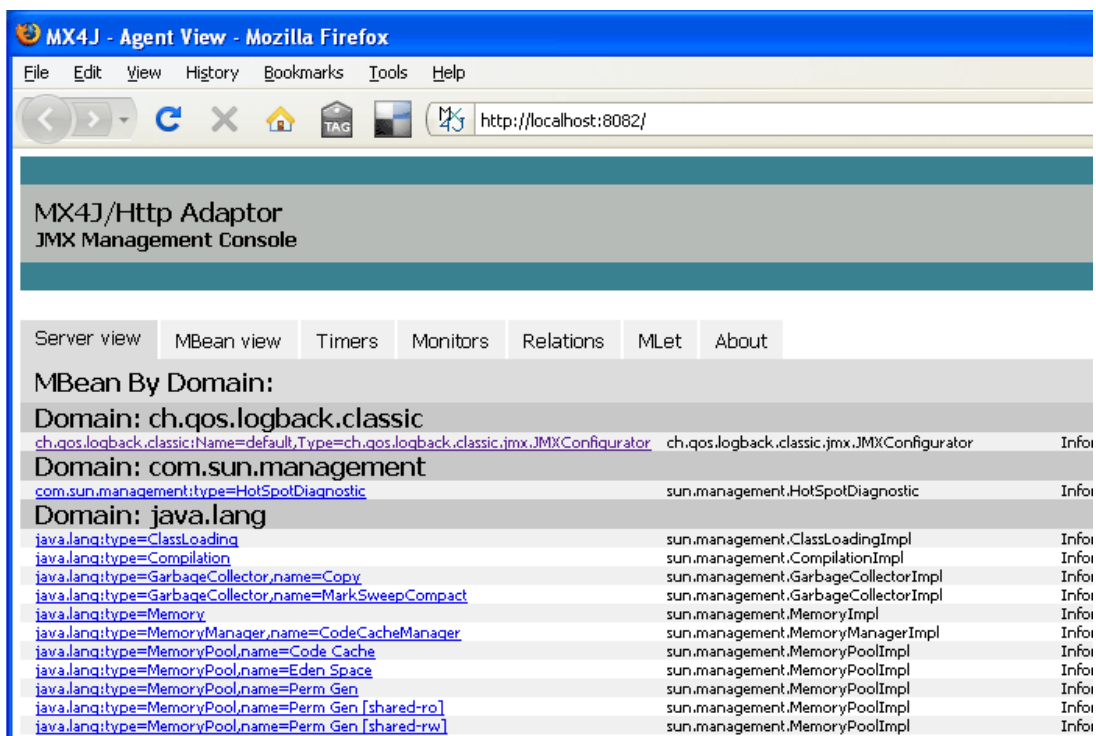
MX4J - Agent View - Mozilla Firefox

File Edit View History Bookmarks Tools Help

TAG

http://localhost:8082/

MX4J/Http Adaptor
JMX Management Console

Server view | MBean view | Timers | Monitors | Relations | MLet | About

MBean By Domain:

Domain: ch.qos.logback.classic

| | | |
|---|---|---|
| ch.qos.logback.classic:Name=default,Type=ch.qos.logback.classic.jmx.JMXConfigurator | ch.qos.logback.classic.jmx.JMXConfigurator | Infor |

Domain: com.sun.management

| | | |
|---|---|---|
| com.sun.management:type=HotSpotDiagnostic | sun.management.HotSpotDiagnostic | Infor |

Domain: java.lang

| | | |
|---|---|---|
| java.lang:type=ClassLoading | sun.management.ClassLoadingImpl | Infor |
| java.lang:type=Compilation | sun.management.CompilationImpl | Infor |
| java.lang:type=GarbageCollector,name=Copy | sun.management.GarbageCollectorImpl | Infor |
| java.lang:type=GarbageCollector,name=MarkSweepCompact | sun.management.GarbageCollectorImpl | Infor |
| java.lang:type=Memory | sun.management.MemoryImpl | Infor |
| java.lang:type=MemoryManager,name=CodeCacheManager | sun.management.MemoryManagerImpl | Infor |
| java.lang:type=MemoryPool,name=Code Cache | sun.management.MemoryPoolImpl | Infor |
| java.lang:type=MemoryPool,name=Eden Space | sun.management.MemoryPoolImpl | Infor |
| java.lang:type=MemoryPool,name=Perm Gen | sun.management.MemoryPoolImpl | Infor |
| java.lang:type=MemoryPool,name=Perm Gen [shared-ro] | sun.management.MemoryPoolImpl | Infor |
| java.lang:type=MemoryPool,name=Perm Gen [shared-rw] | sun.management.MemoryPoolImpl | Infor |